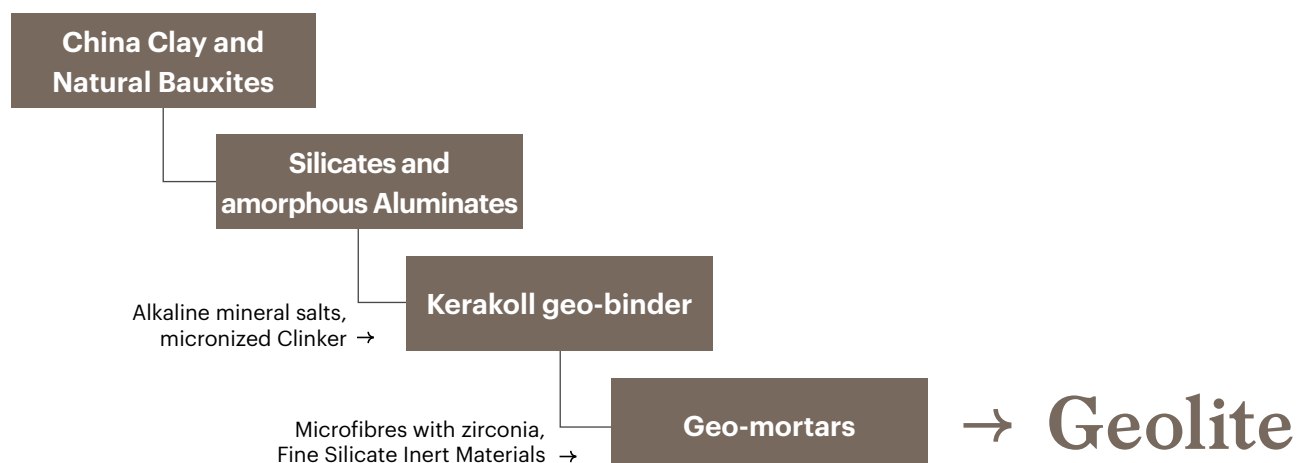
China Clay and Natural Bauxites

Silicates and amorphous Aluminates

Alkaline mineral salts, micronized Clinker →

Kerakoll geo-binder

Microfibres with zirconia, Fine Silicate Inert Materials →

Geo-mortars

→ Geolite